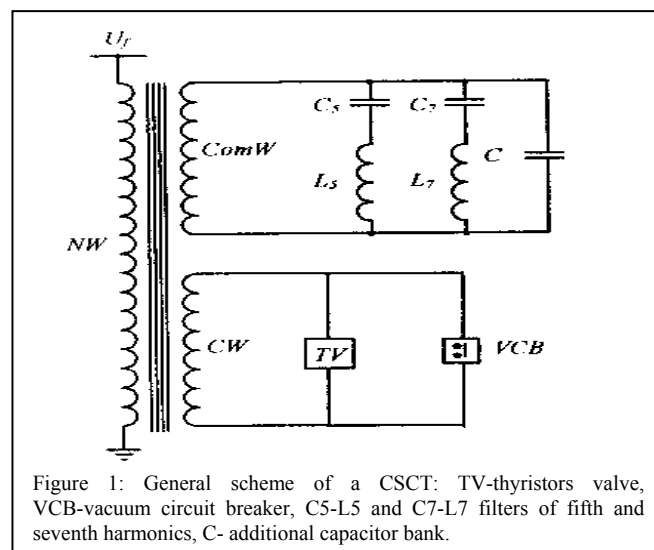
$U_f$

$C_5$ $C_7$

$ComW$

$L_5$ $L_7$ $C$

$NW$

$CW$

$TV$ $VCB$

Figure 1: General scheme of a CSCT: TV-thyristors valve, VCB-vacuum circuit breaker, C5-L5 and C7-L7 filters of fifth and seventh harmonics, C- additional capacitor bank.